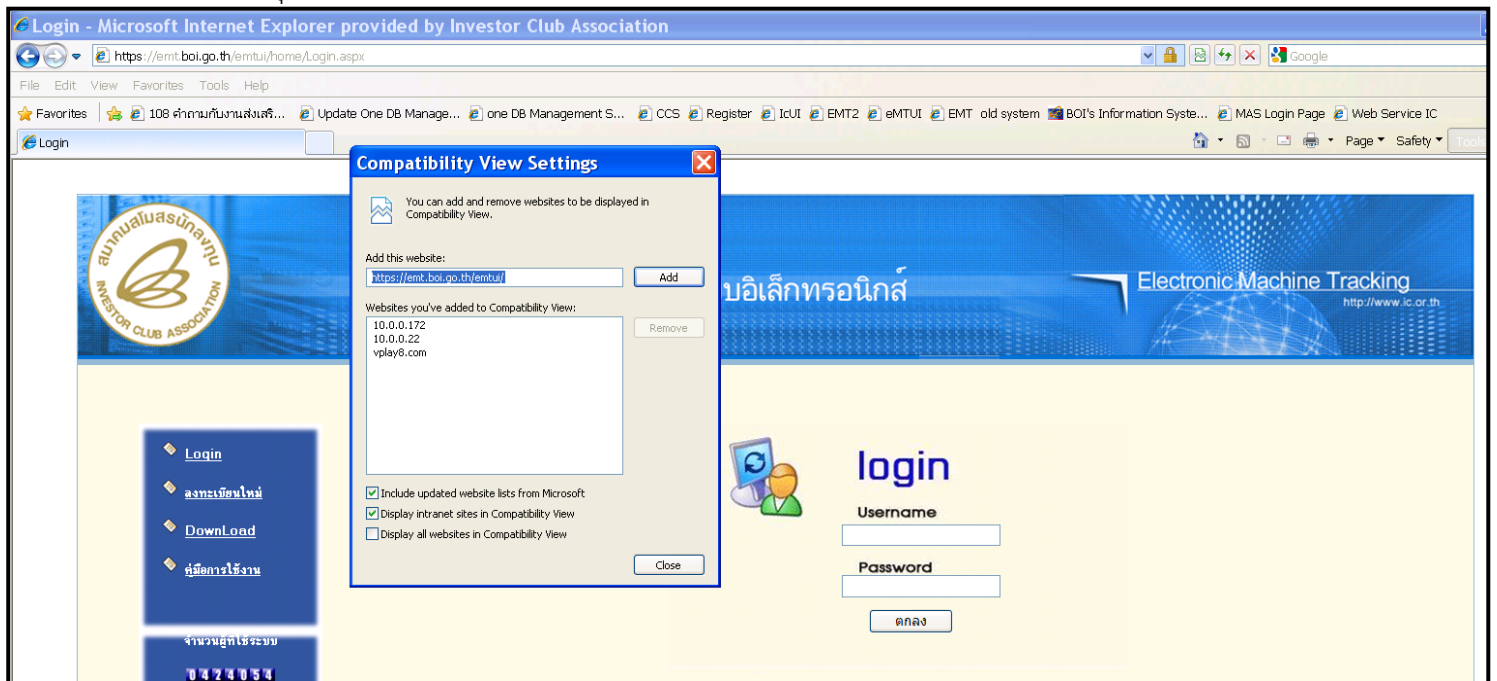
Login - Microsoft Internet Explorer provided by Investor Club Association

https://emt.boi.go.th/emtui/home/Login.aspx

Google

File Edit View Favorites Tools Help

Favorites 108 คำถามกับงานส่งเสริ... Update One DB Manage... one DB Management S... CCS Register IcUI EMT2 eMTUI EMT old system BOI's Information Syste... MAS Login Page Web Service IC

Login

Page Safety Tools

Compatibility View Settings

You can add and remove websites to be displayed in Compatibility View.

Add this website:

https://emt.boi.go.th/emtui/

Add

Websites you've added to Compatibility View:

10.0.0.172
10.0.0.22
vplay8.com

Remove

Include updated website lists from Microsoft

Display intranet sites in Compatibility View

Display all websites in Compatibility View

Close

INVESTOR CLUB ASSOCIATION

บอิเล็กทรอนิกส์

Electronic Machine Tracking

http://www.ic.or.th

Login

ลงทะเบียนใหม่

DownLoad

คู่มือการใช้งาน

จำนวนผู้ที่ใช้ระบบ

0424054

login

Username

Password

ตกลง